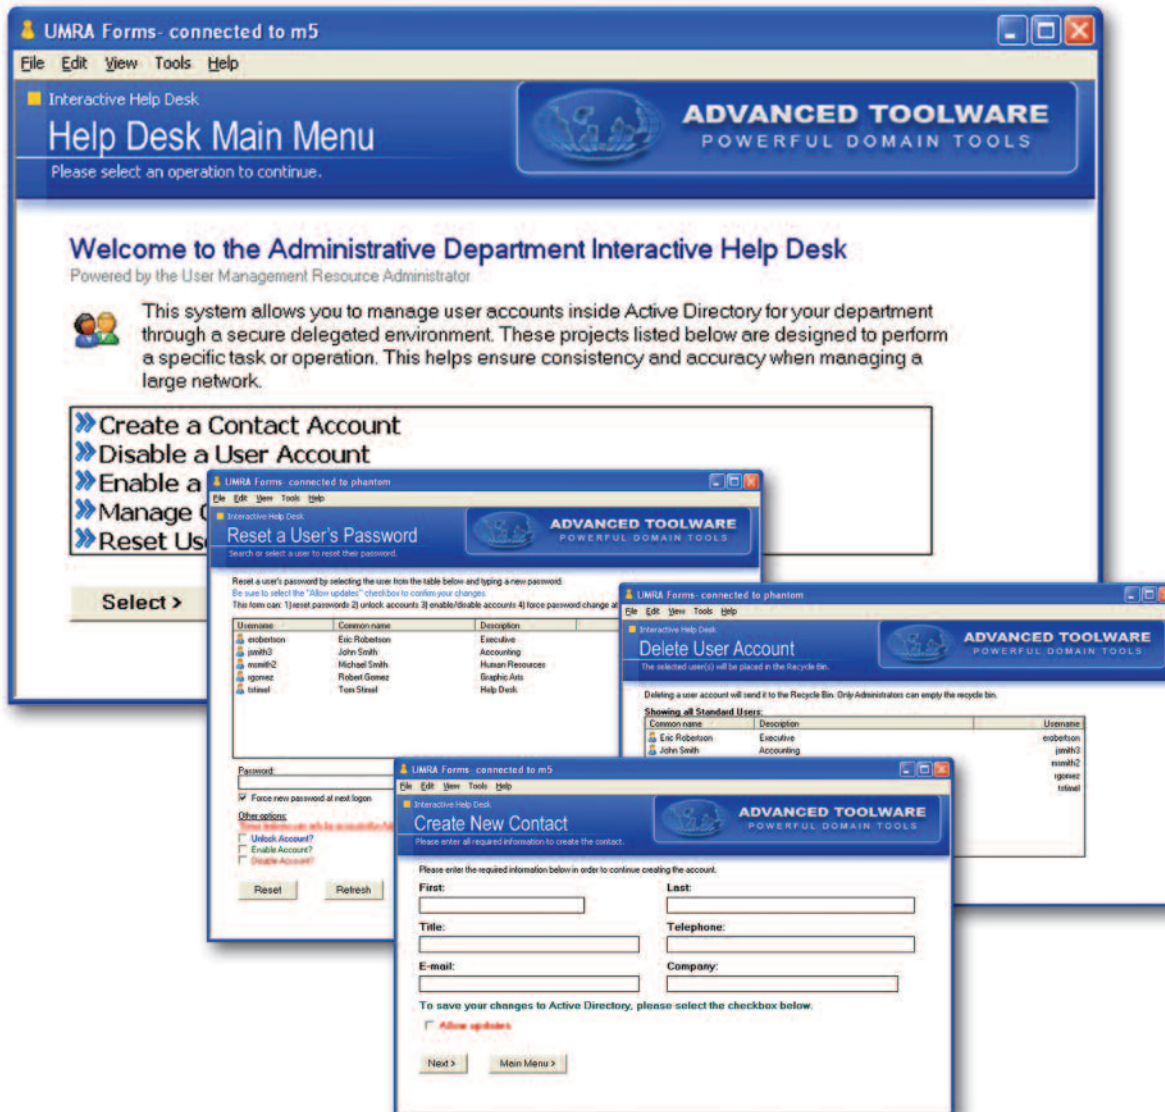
UMRA Forms - connected to m5

File Edit View Tools Help

Interactive Help Desk

Help Desk Main Menu

Please select an operation to continue.

ADVANCED TOOLWARE
POWERFUL DOMAIN TOOLS

Welcome to the Administrative Department Interactive Help Desk

Powered by the User Management Resource Administrator

This system allows you to manage user accounts inside Active Directory for your department through a secure delegated environment. These projects listed below are designed to perform a specific task or operation. This helps ensure consistency and accuracy when managing a large network.

Create a Contact Account
Disable a User Account
Enable a
Manage
Reset Us

Select >

UMRA Forms - connected to phantom

File Edit View Tools Help

Interactive Help Desk

Reset a User's Password

Search or select a user to reset their password.

ADVANCED TOOLWARE
POWERFUL DOMAIN TOOLS

Reset a user's password by selecting the user from the table below and typing a new password.

Be sure to select the "Allow updates" checkbox to confirm your changes.

This form can: 1) reset passwords 2) unlock accounts 3) enable/disable accounts 4) force password change at

| Username | Common name | Description |
|---|---|---|
| erobertson | Eric Robertson | Executive |
| jsmith3 | John Smith | Accounting |
| msmith2 | Michael Smith | Human Resources |
| rgomez | Robert Gomez | Graphic Arts |
| tstimel | Tom Stimel | Help Desk |

Password:

Force new password at next logon

Other options:

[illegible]

Unlock Account?
Enable Account?
Disable Account?

Reset Refresh

UMRA Forms - connected to phantom

File Edit View Tools Help

Interactive Help Desk

Delete User Account

The selected user(s) will be placed in the Recycle Bin.

ADVANCED TOOLWARE
POWERFUL DOMAIN TOOLS

Deleting a user account will send it to the Recycle Bin. Only Administrators can empty the recycle bin.

Showing all Standard Users:

| Common name | Description | Username |
|---|---|---|
| Eric Robertson | Executive | erobertson |
| John Smith | Accounting | jsmith3 |
| | | msmith2 |
| | | rgomez |
| | | tstimel |

UMRA Forms - connected to m5

File Edit View Tools Help

Interactive Help Desk

Create New Contact

Please enter all required information to create the contact.

ADVANCED TOOLWARE
POWERFUL DOMAIN TOOLS

Please enter the required information below in order to continue creating the account.

First:

Last:

Title:

Telephone:

E-mail:

Company:

To save your changes to Active Directory, please select the checkbox below.

Allow updates

Next > Main Menu >